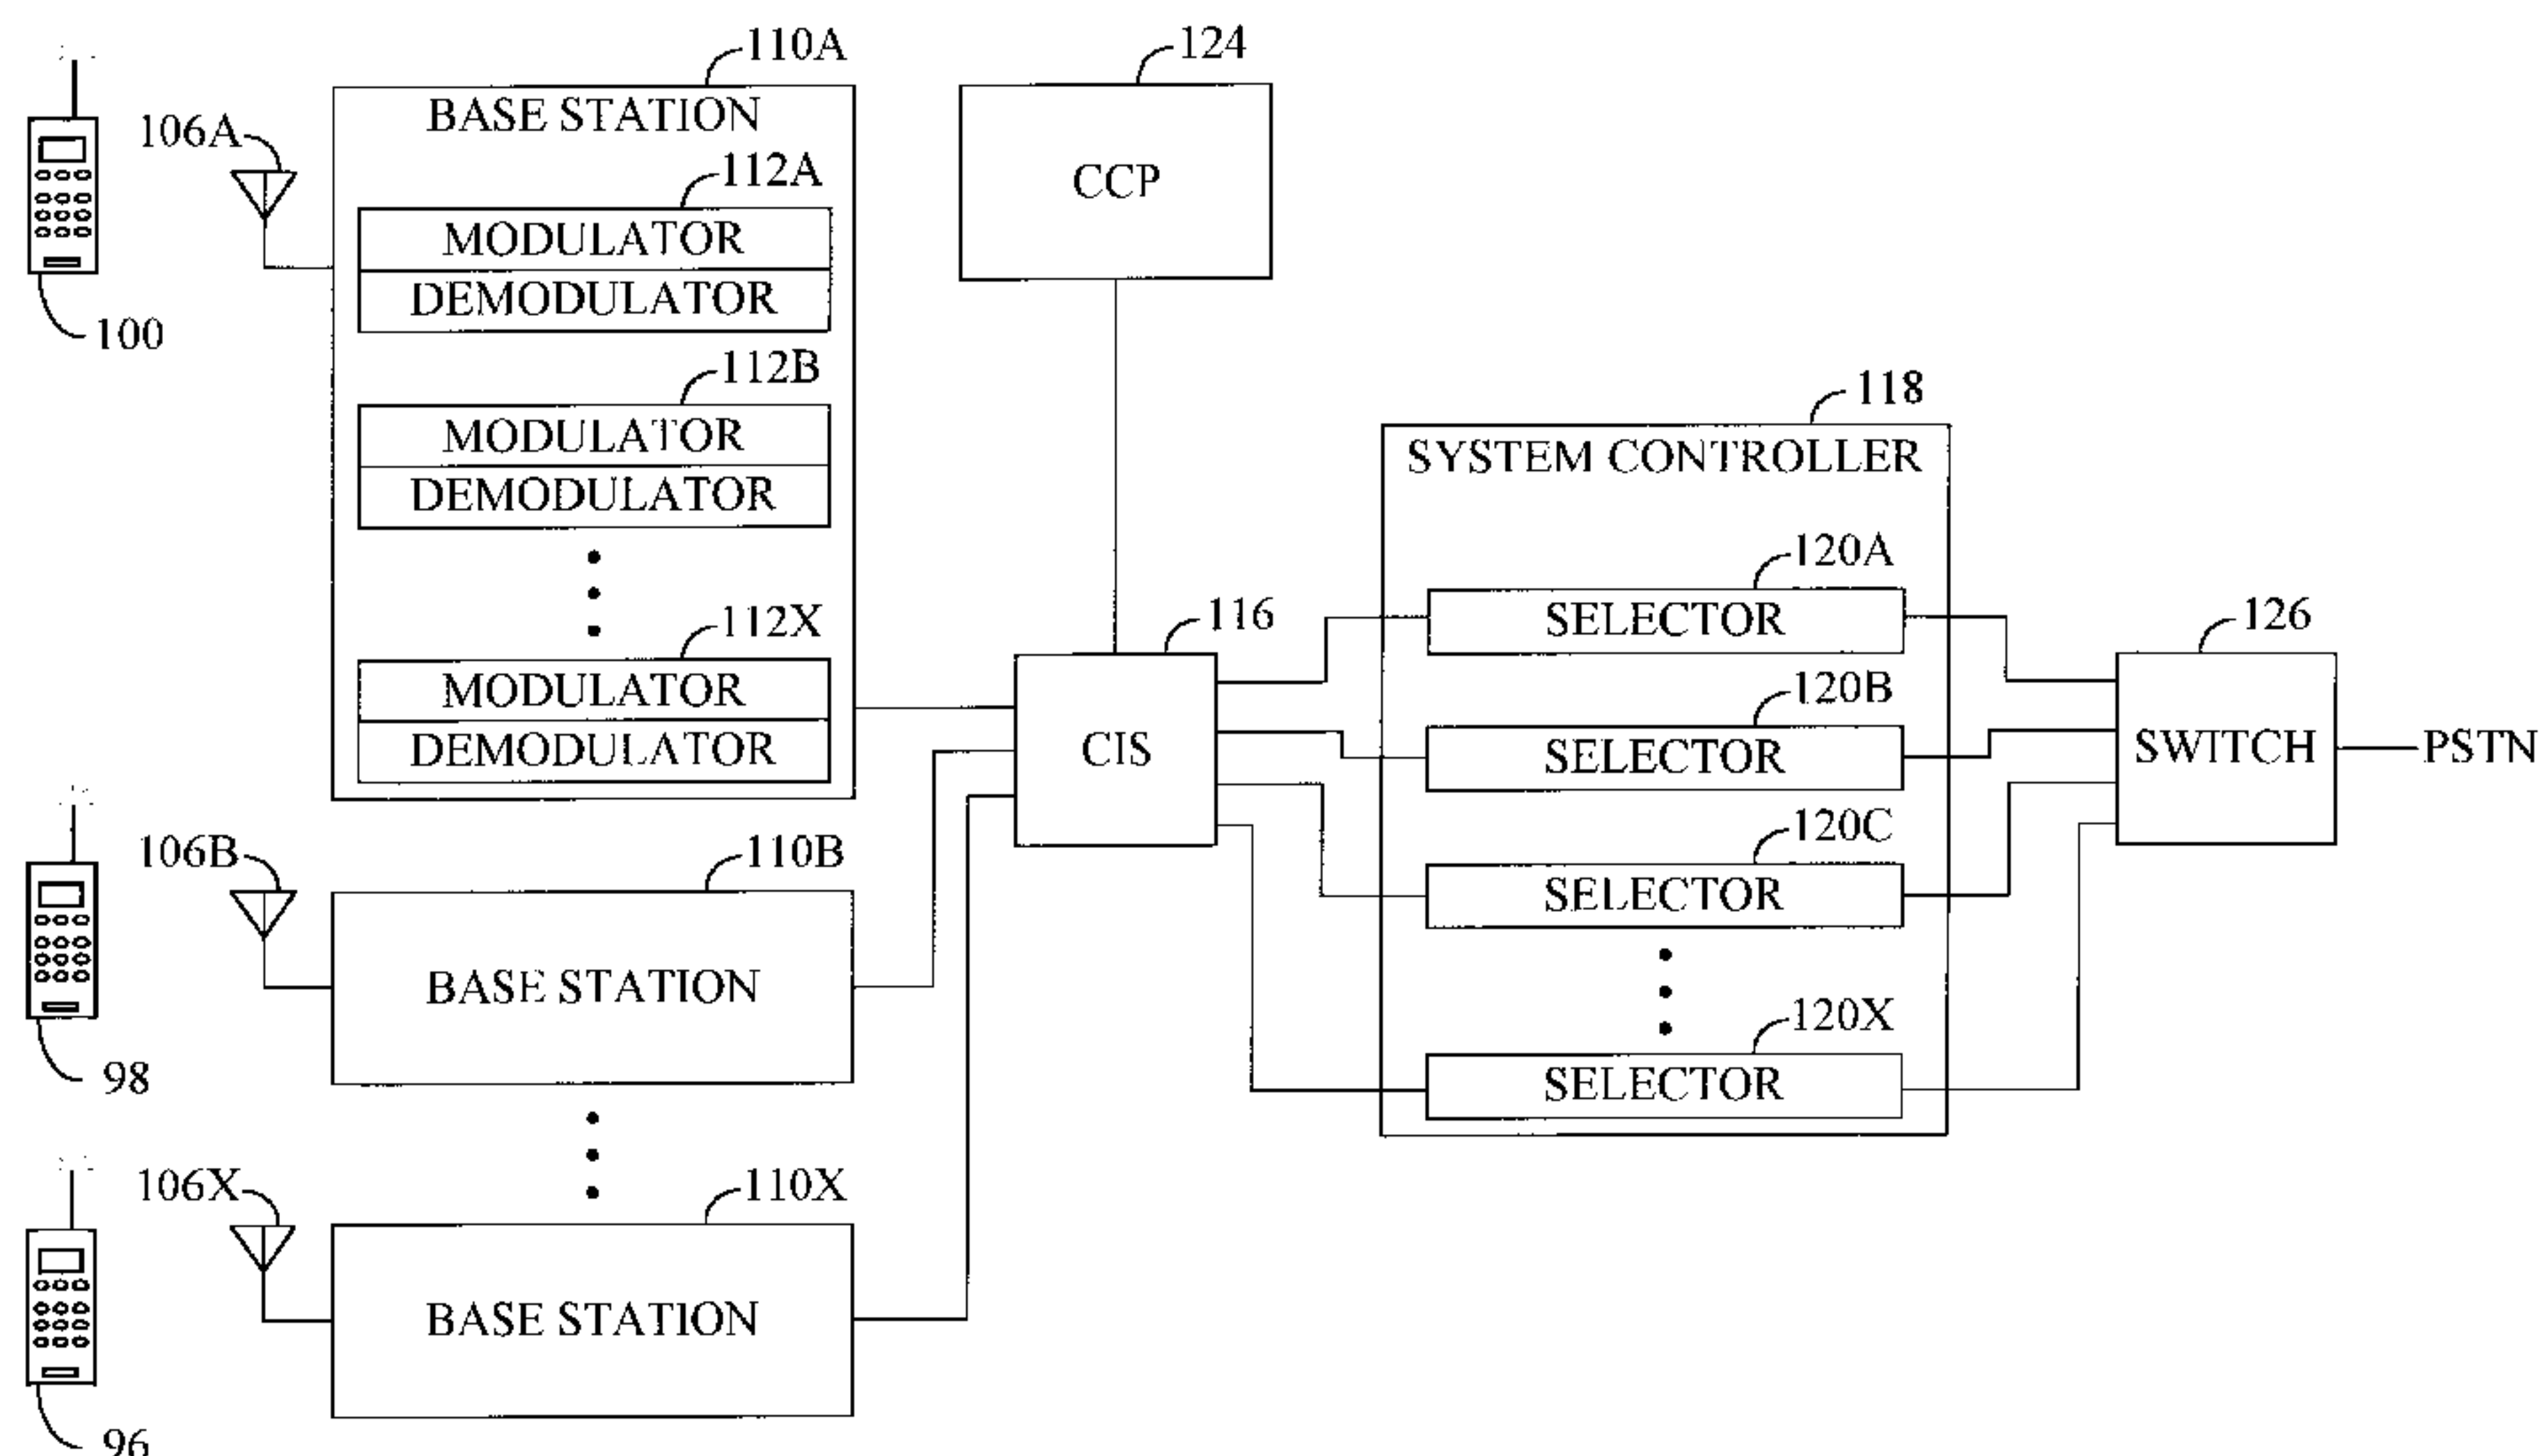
110A
BASE STATION
106A
112A
MODULATOR
DEMODULATOR
100
112B
MODULATOR
DEMODULATOR
112X
MODULATOR
DEMODULATOR
124
CCP
118
SYSTEM CONTROLLER
120A
SELECTOR
116
CIS
120B
SELECTOR
126
SWITCH
PSTN
120C
SELECTOR
120X
SELECTOR
106B
110B
BASE STATION
98
106X
110X
BASE STATION
96